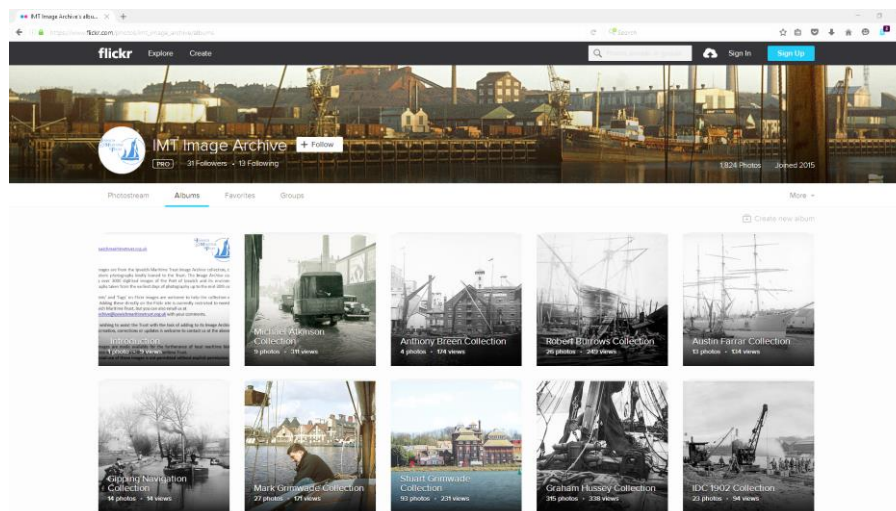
IMT Image Archive's albu... ×

https://www.flickr.com/photos/imt_image_archive/albums

Search

flickr Explore Create

Sign In Sign Up

IMT Image Archive + Follow

PRO 31 Followers • 13 Following

1,824 Photos Joined 2015

Photostream Albums Favorites Groups More

Create new album

Introduction
1 photo • 9 views

Michael Atkinson Collection
9 photos • 311 views

Anthony Breen Collection
4 photos • 174 views

Robert Burrows Collection
26 photos • 249 views

Austin Farrar Collection
13 photos • 134 views

Gipping Navigation Collection
14 photos • 14 views

Mark Grimwade Collection
27 photos • 171 views

Stuart Grimwade Collection
93 photos • 231 views

Graham Hussey Collection
315 photos • 338 views

IDC 1902 Collection
23 photos • 94 views